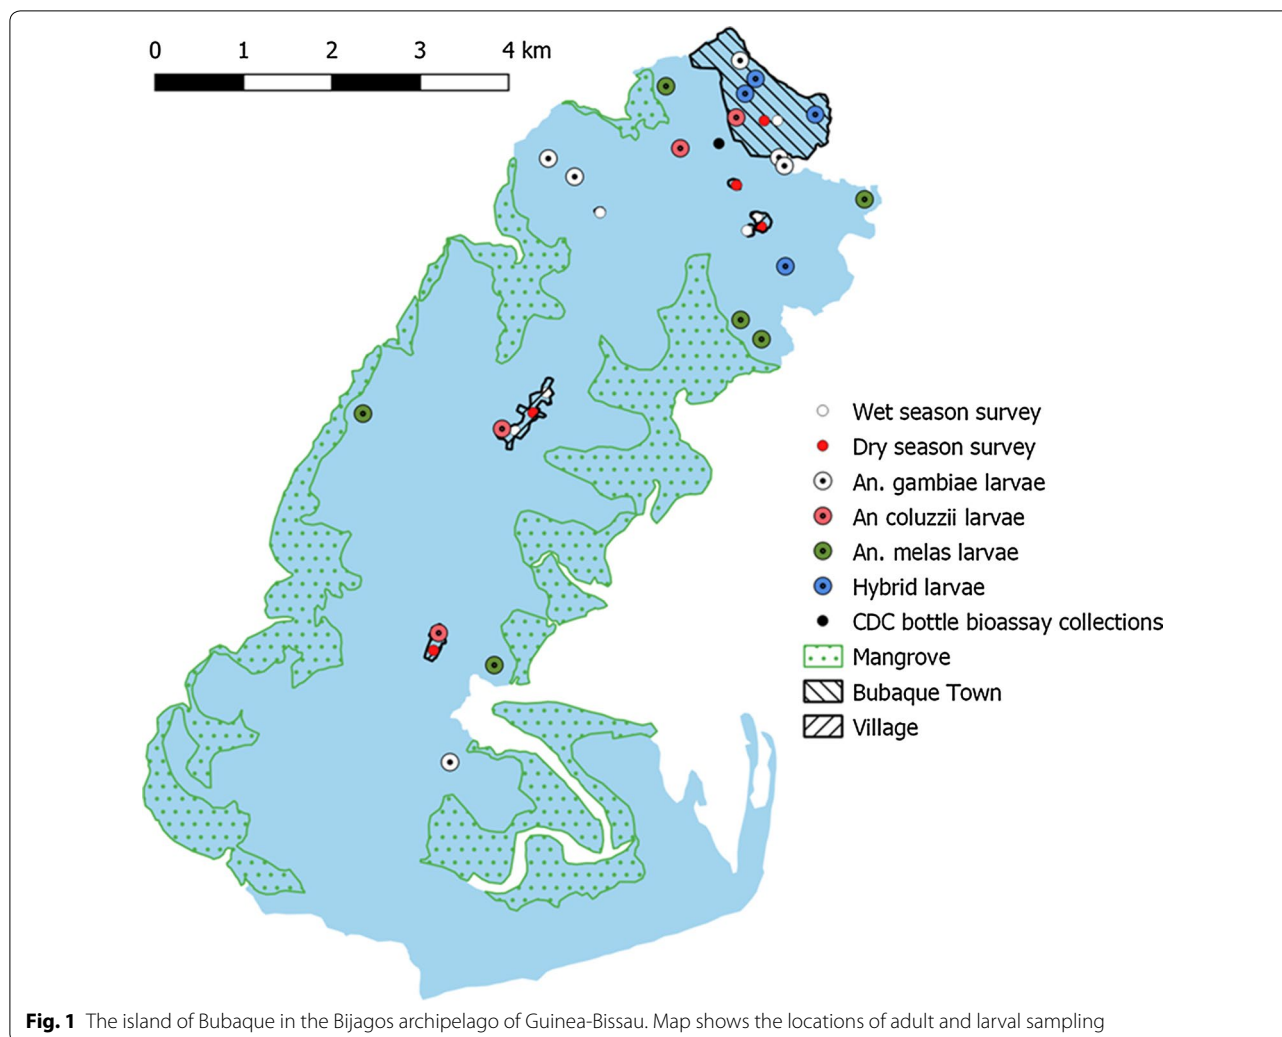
0 1 2 3 4 km

Wet season survey
Dry season survey
An. gambiae larvae
An coluzzii larvae
An. melas larvae
Hybrid larvae
CDC bottle bioassay collections
Mangrove
Bubaque Town
Village

**Fig. 1** The island of Bubaque in the Bijagos archipelago of Guinea-Bissau. Map shows the locations of adult and larval sampling